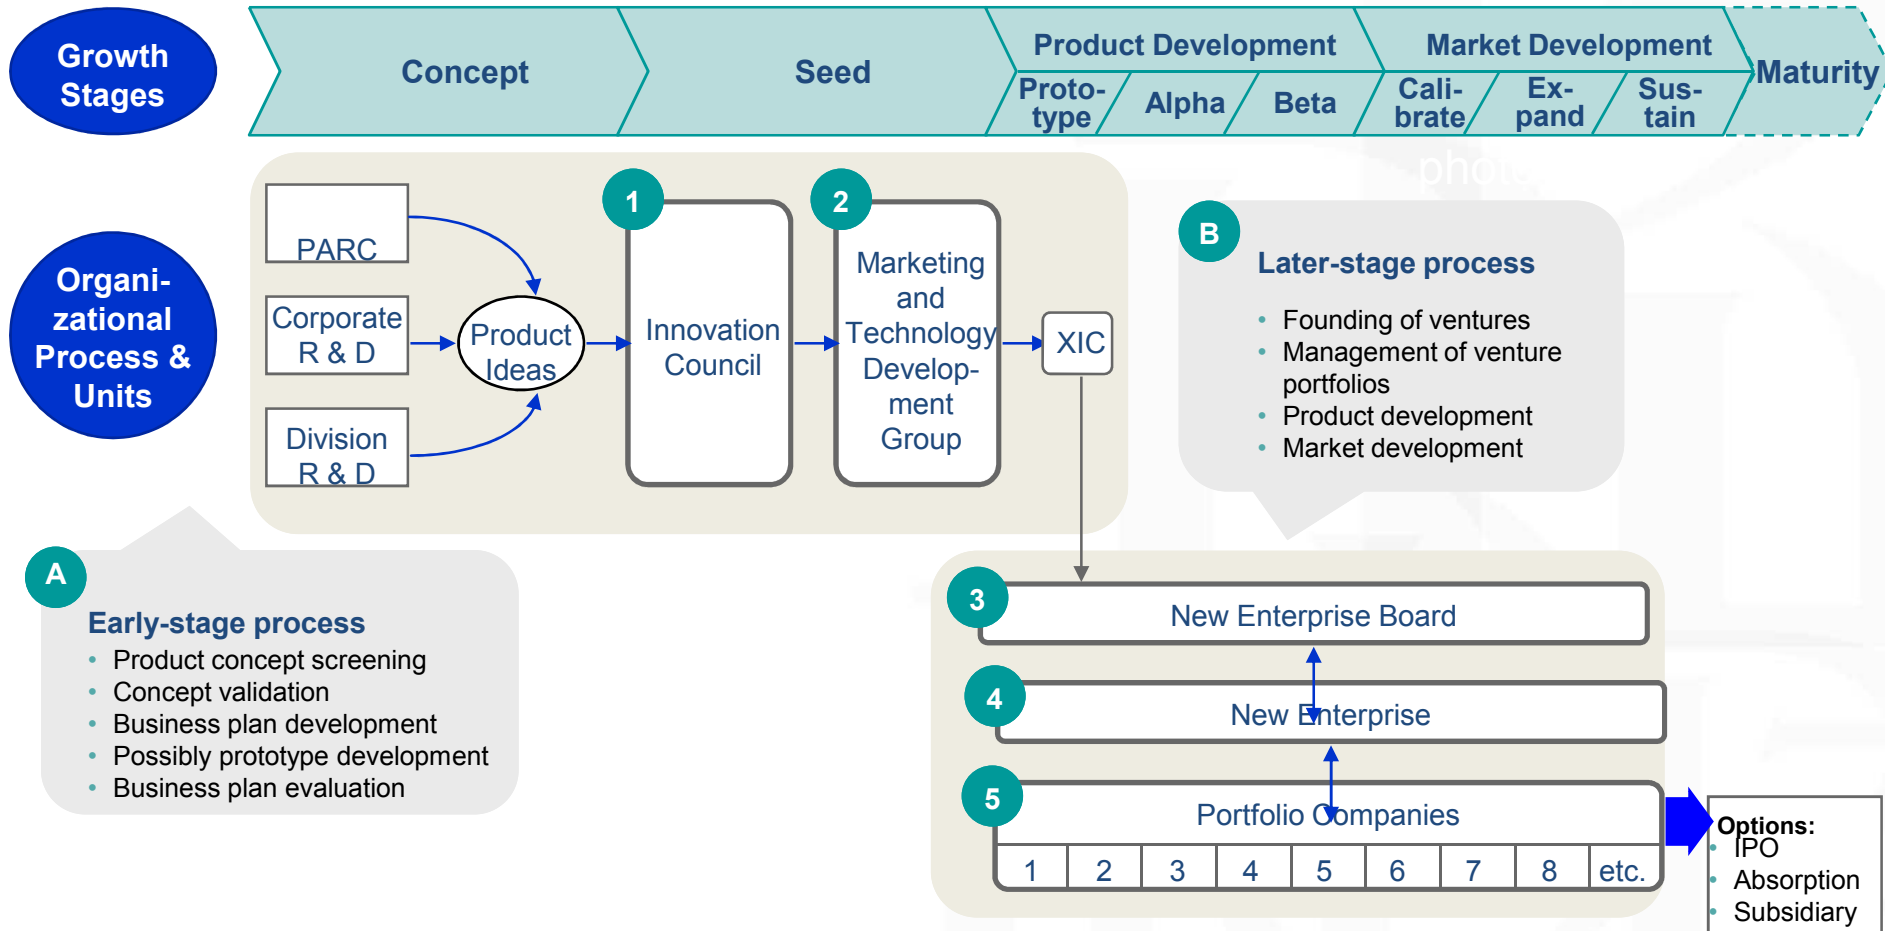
Growth Stages

Concept

Seed

Product Development

Proto-type

Alpha

Beta

Market Development

Cali-brate

Ex-pand

Sus-tain

Maturity

Organi-zational Process & Units

PARC

Corporate R & D

Division R & D

Product Ideas

1

Innovation Council

2

Marketing and Technology Develop-ment Group

XIC

photo

B

Later-stage process

- Founding of ventures
- Management of venture portfolios
- Product development
- Market development

A

Early-stage process

- Product concept screening
- Concept validation
- Business plan development
- Possibly prototype development
- Business plan evaluation

3

New Enterprise Board

4

New Enterprise

5

Portfolio Companies

| 1 | 2 | 3 | 4 | 5 | 6 | 7 | 8 | etc. |
|---|---|---|---|---|---|---|---|---|

Options:
- IPO
- Absorption
- Subsidiary